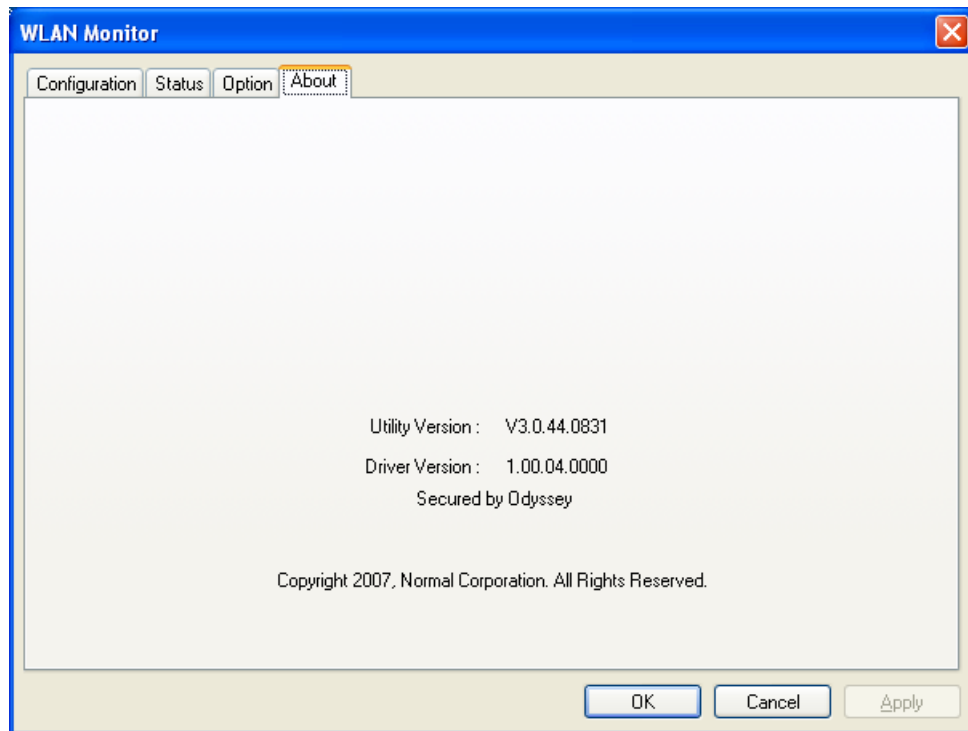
WLAN Monitor

Configuration | Status | Option | About

Utility Version : V3.0.44.0831

Driver Version : 1.00.04.0000

Secured by Odyssey

Copyright 2007, Normal Corporation. All Rights Reserved.

OK | Cancel | Apply